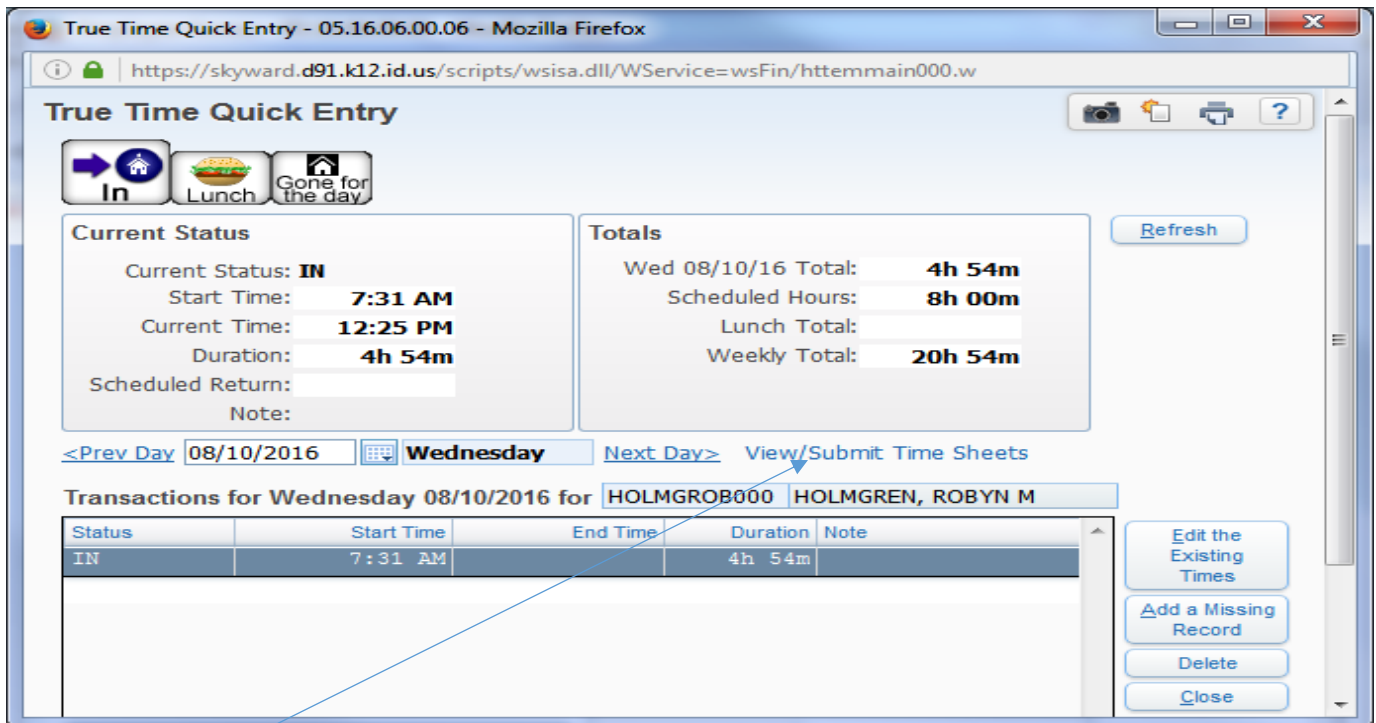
True Time Quick Entry - 05.16.06.00.06 - Mozilla Firefox

https://skyward.d91.k12.id.us/scripts/wsisa.dll/WService=wsFin/httemmain000.w

True Time Quick Entry

In Lunch Gone for the day

Current Status

Current Status: IN
Start Time: 7:31 AM
Current Time: 12:25 PM
Duration: 4h 54m
Scheduled Return:
Note:

Totals

Wed 08/10/16 Total: 4h 54m
Scheduled Hours: 8h 00m
Lunch Total:
Weekly Total: 20h 54m

Refresh

<Prev Day 08/10/2016 Wednesday Next Day> View/Submit Time Sheets

Transactions for Wednesday 08/10/2016 for HOLMGROB000 HOLMGREN, ROBYN M

| Status | Start Time | End Time | Duration | Note |
|---|---|---|---|---|
| IN | 7:31 AM | | 4h 54m | |

Edit the Existing Times

Add a Missing Record

Delete

Close